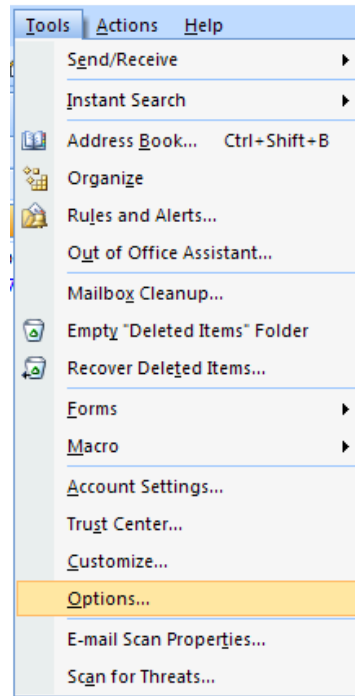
Tools Actions Help

Send/Receive

Instant Search

Address Book... Ctrl+Shift+B

Organize

Rules and Alerts...

Out of Office Assistant...

Mailbox Cleanup...

Empty "Deleted Items" Folder

Recover Deleted Items...

Forms

Macro

Account Settings...

Trust Center...

Customize...

Options...

E-mail Scan Properties...

Scan for Threats...